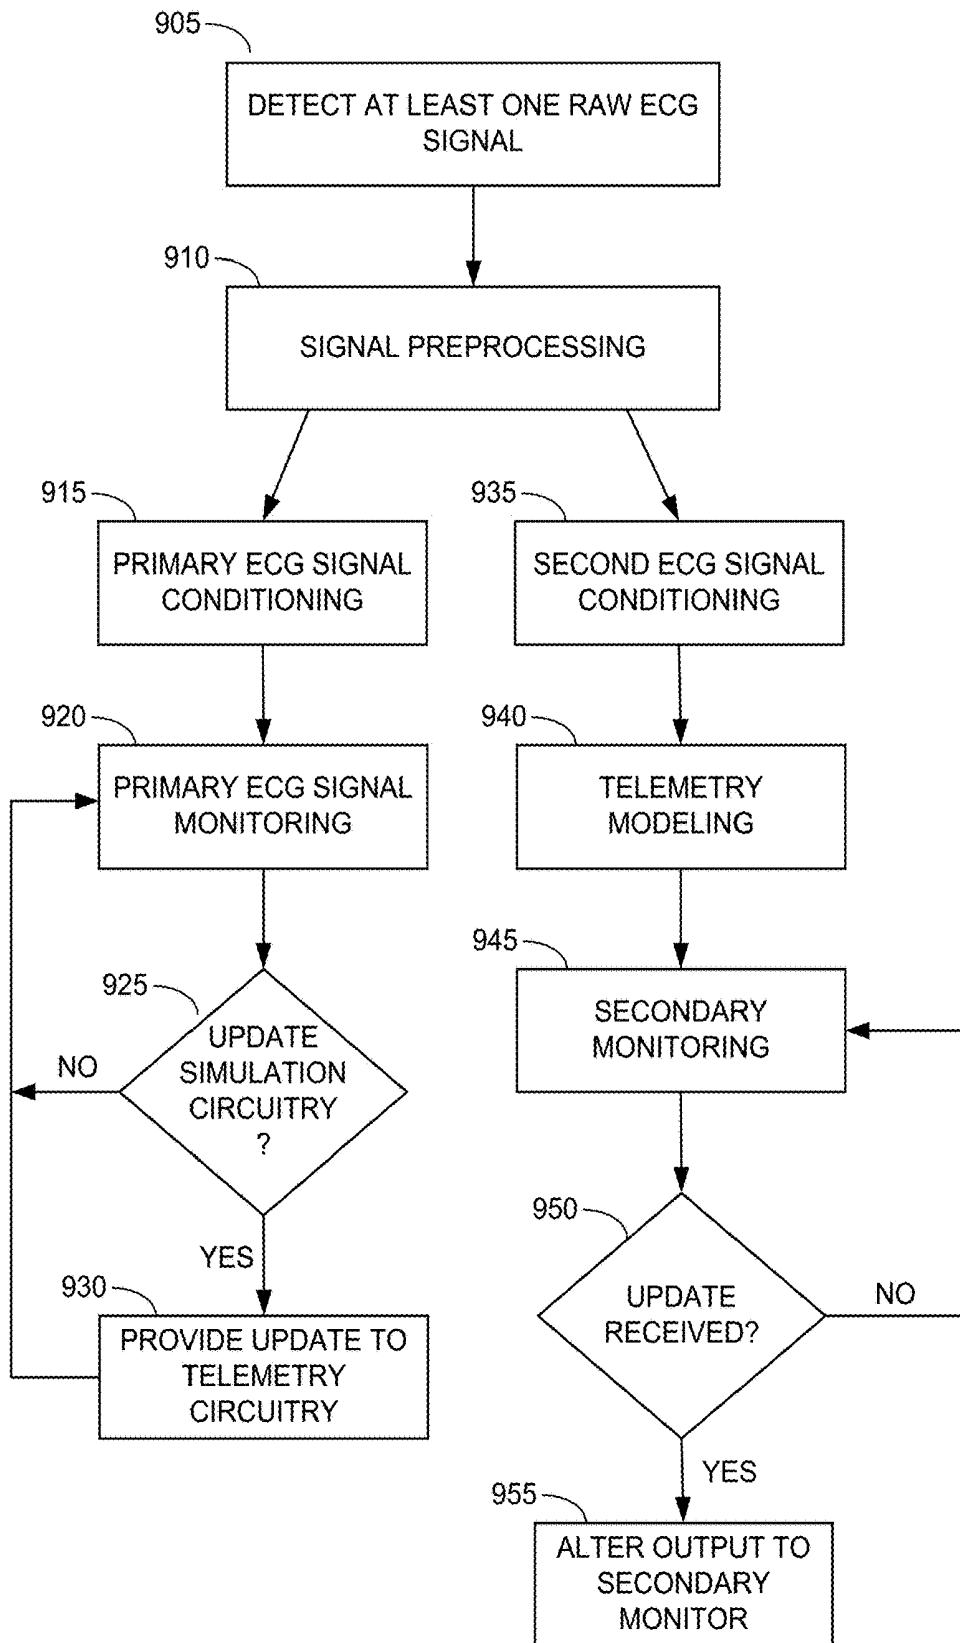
905

DETECT AT LEAST ONE RAW ECG SIGNAL

910

SIGNAL PREPROCESSING

915

PRIMARY ECG SIGNAL CONDITIONING

935

SECOND ECG SIGNAL CONDITIONING

920

PRIMARY ECG SIGNAL MONITORING

940

TELEMETRY MODELING

925

UPDATE SIMULATION CIRCUITRY ?

NO

YES

945

SECONDARY MONITORING

930

PROVIDE UPDATE TO TELEMETRY CIRCUITRY

950

UPDATE RECEIVED?

NO

YES

955

ALTER OUTPUT TO SECONDARY MONITOR